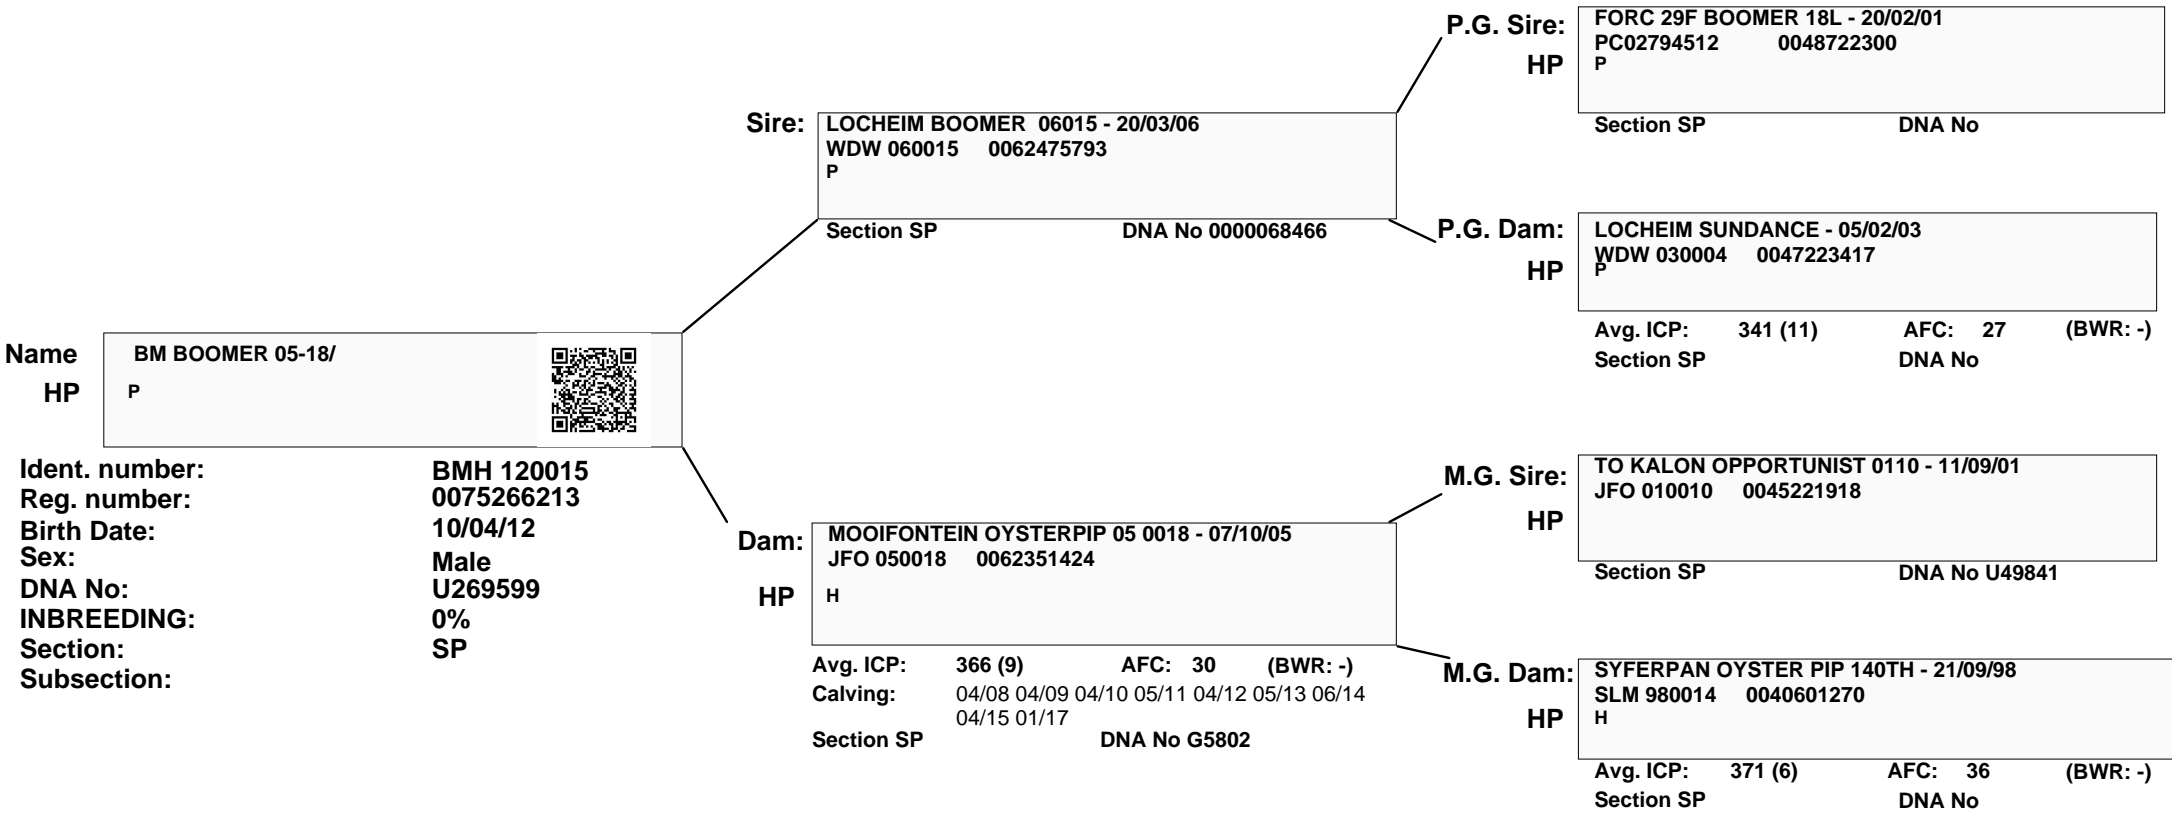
Name BM BOOMER 05-18/
HP P

Ident. number: BMH 120015
Reg. number: 0075266213
Birth Date: 10/04/12
Sex: Male
DNA No: U269599
INBREEDING: 0%
Section: SP
Subsection:

Sire: LOCHEIM BOOMER 06015 - 20/03/06
WDW 060015 0062475793
P
Section SP DNA No 0000068466

Dam: MOOIFONTEIN OYSTERPIP 05 0018 - 07/10/05
JFO 050018 0062351424
HP H
Avg. ICP: 366 (9) AFC: 30 (BWR: -)
Calving: 04/08 04/09 04/10 05/11 04/12 05/13 06/14 04/15 01/17
Section SP DNA No G5802

P.G. Sire: FORC 29F BOOMER 18L - 20/02/01
PC02794512 0048722300
HP P
Section SP DNA No

P.G. Dam: LOCHEIM SUNDANCE - 05/02/03
WDW 030004 0047223417
HP P
Avg. ICP: 341 (11) AFC: 27 (BWR: -)
Section SP DNA No

M.G. Sire: TO KALON OPPORTUNIST 0110 - 11/09/01
JFO 010010 0045221918
HP
Section SP DNA No U49841

M.G. Dam: SYFERPAN OYSTER PIP 140TH - 21/09/98
SLM 980014 0040601270
HP H
Avg. ICP: 371 (6) AFC: 36 (BWR: -)
Section SP DNA No